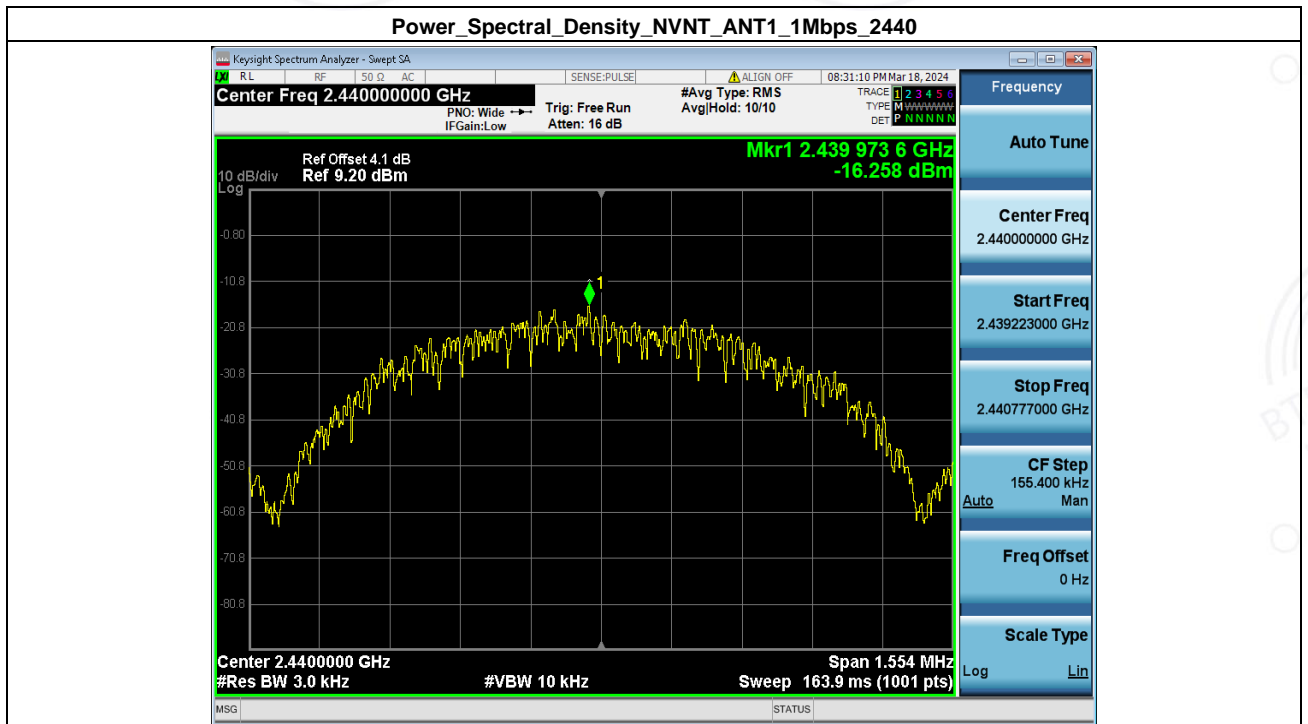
Power_Spectral_Density_NVNT_ANT1_1Mbps_2440

Keysight Spectrum Analyzer - Swept SA

RL RF 50 Ω AC SENSE:PULSE ALIGN OFF 08:31:10 PM Mar 18, 2024

Center Freq 2.440000000 GHz

PNO: Wide IFGain:Low

Trig: Free Run Atten: 16 dB

#Avg Type: RMS Avg|Hold: 10/10

TRACE 1 2 3 4 5 6 TYPE M WWWWW DET P N N N N N

Frequency

Ref Offset 4.1 dB
10 dB/div Ref 9.20 dBm
Log

Mkr1 2.439 973 6 GHz
-16.258 dBm

-0.80
-10.8
-20.8
-30.8
-40.8
-50.8
-60.8
-70.8
-80.8

1

Center 2.4400000 GHz
#Res BW 3.0 kHz
#VBW 10 kHz
Span 1.554 MHz
Sweep 163.9 ms (1001 pts)

Auto Tune

Center Freq
2.440000000 GHz

Start Freq
2.439223000 GHz

Stop Freq
2.440777000 GHz

CF Step
155.400 kHz
Auto Man

Freq Offset
0 Hz

Scale Type
Log Lin

MSG STATUS